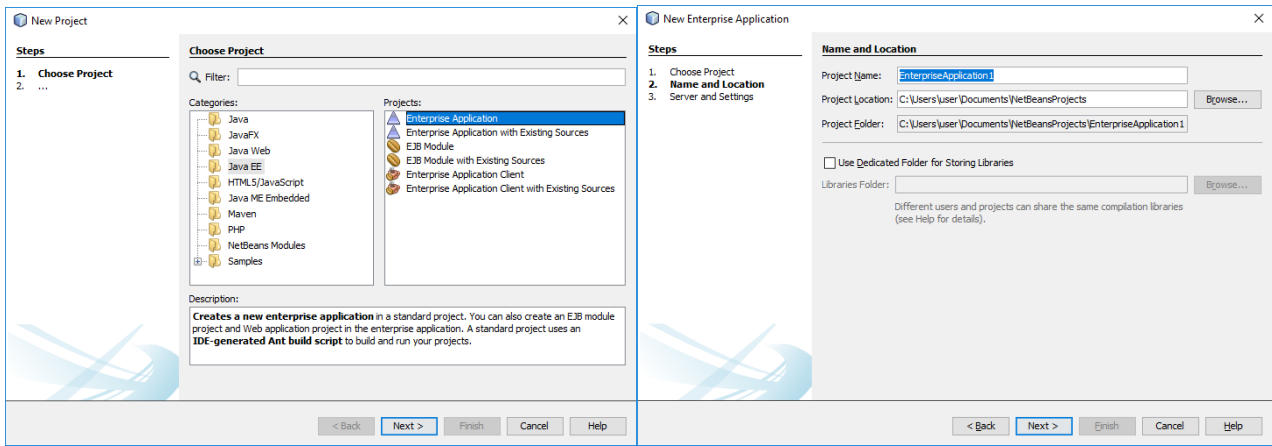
New Project

Steps

1. Choose Project
2. ...

Choose Project

Filter:

Categories:
Java
JavaFX
Java Web
Java EE
HTML5/JavaScript
Java ME Embedded
Maven
PHP
NetBeans Modules
Samples

Projects:
Enterprise Application
Enterprise Application with Existing Sources
EJB Module
EJB Module with Existing Sources
Enterprise Application Client
Enterprise Application Client with Existing Sources

Description:

**Creates a new enterprise application** in a standard project. You can also create an EJB module project and Web application project in the enterprise application. A standard project uses an **IDE-generated Ant build script** to build and run your projects.

< Back | Next > | Finish | Cancel | Help

New Enterprise Application

Steps

1. Choose Project
2. Name and Location
3. Server and Settings

Name and Location

Project Name: EnterpriseApplication1
Project Location: C:\Users\user\Documents\NetBeansProjects Browse...
Project Folder: C:\Users\user\Documents\NetBeansProjects\EnterpriseApplication1

Use Dedicated Folder for Storing Libraries

Libraries Folder: Browse...

Different users and projects can share the same compilation libraries (see Help for details).

< Back | Next > | Finish | Cancel | Help